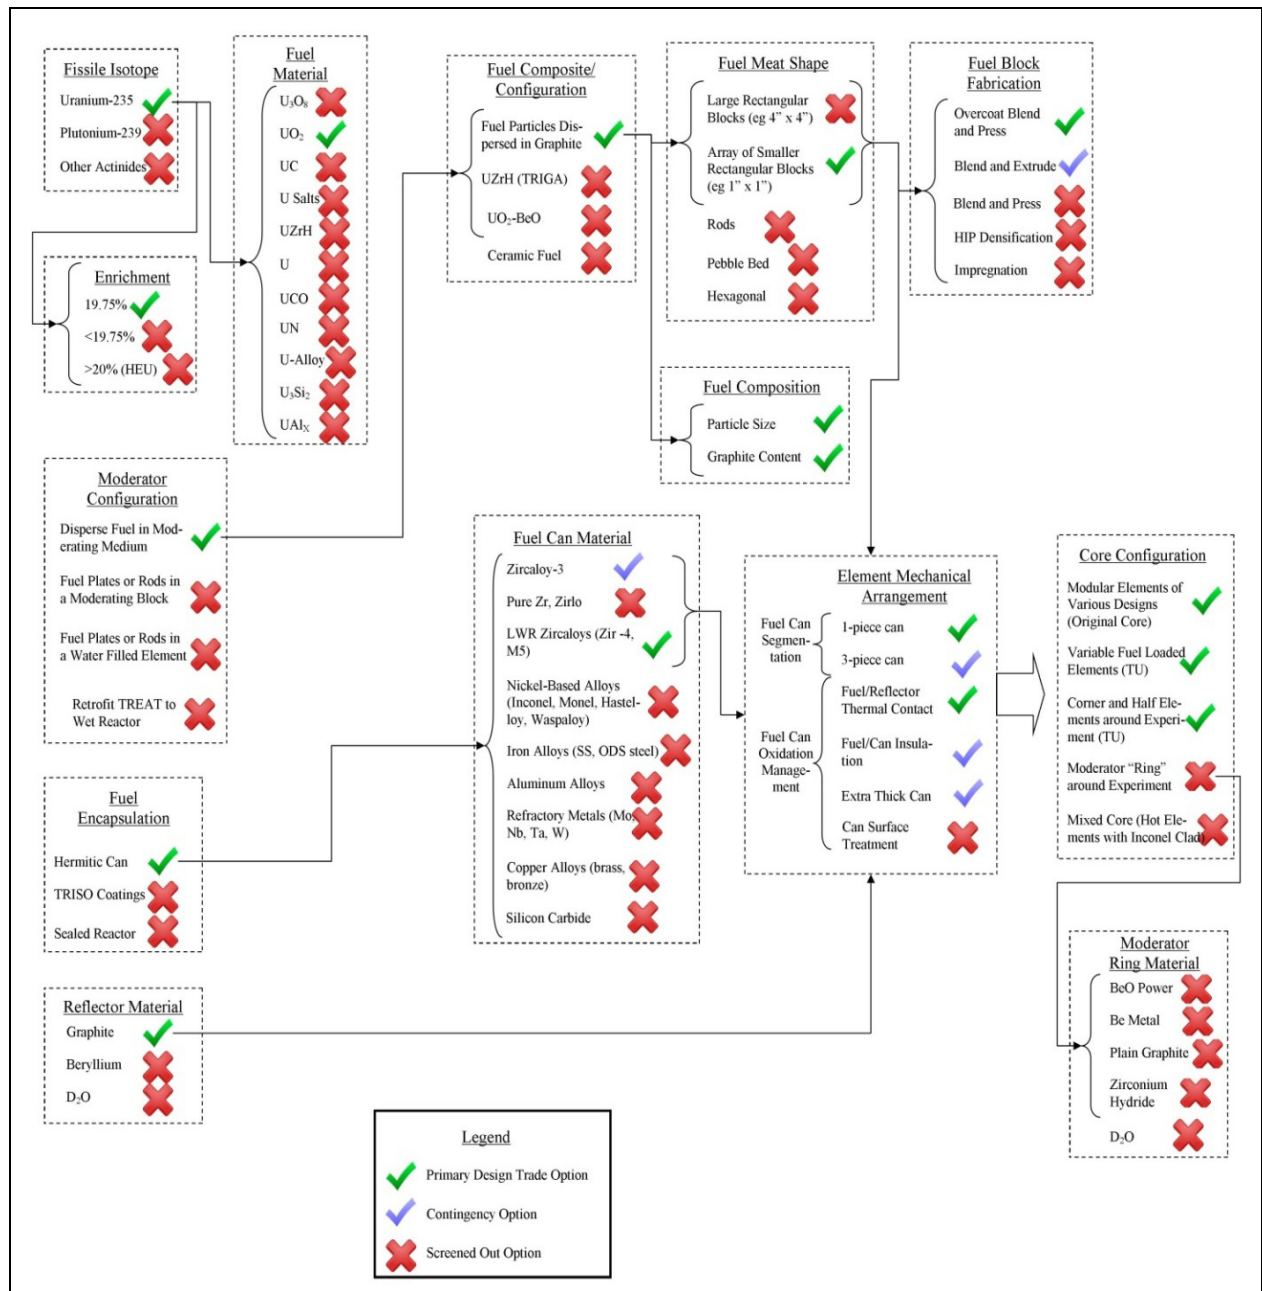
Fissile Isotope
Uranium-235
Plutonium-239
Other Actinides

Enrichment
19.75%
<19.75%
>20% (HEU)

Fuel Material
$U_3O_8$
$UO_2$
UC
U Salts
UZrH
U
UCO
UN
U-Alloy
$U_3Si_2$
$UAl_X$

Moderator Configuration
Disperse Fuel in Moderating Medium
Fuel Plates or Rods in a Moderating Block
Fuel Plates or Rods in a Water Filled Element
Retrofit TREAT to Wet Reactor

Fuel Encapsulation
Hermitic Can
TRISO Coatings
Sealed Reactor

Reflector Material
Graphite
Beryllium
$D_2O$

Fuel Composite/ Configuration
Fuel Particles Dispersed in Graphite
UZrH (TRIGA)
$UO_2$-BeO
Ceramic Fuel

Fuel Meat Shape
Large Rectangular Blocks (eg 4" x 4")
Array of Smaller Rectangular Blocks (eg 1" x 1")
Rods
Pebble Bed
Hexagonal

Fuel Block Fabrication
Overcoat Blend and Press
Blend and Extrude
Blend and Press
HIP Densification
Impregnation

Fuel Composition
Particle Size
Graphite Content

Fuel Can Material
Zircaloy-3
Pure Zr, Zirlo
LWR Zircaloys (Zir -4, M5)
Nickel-Based Alloys (Inconel, Monel, Hastelloy, Waspaloy)
Iron Alloys (SS, ODS steel)
Aluminum Alloys
Refractory Metals (Mo, Nb, Ta, W)
Copper Alloys (brass, bronze)
Silicon Carbide

Element Mechanical Arrangement
Fuel Can Segmentation
1-piece can
3-piece can
Fuel Can Oxidation Management
Fuel/Reflector Thermal Contact
Fuel/Can Insulation
Extra Thick Can
Can Surface Treatment

Core Configuration
Modular Elements of Various Designs (Original Core)
Variable Fuel Loaded Elements (TU)
Corner and Half Elements around Experiment (TU)
Moderator "Ring" around Experiment
Mixed Core (Hot Elements with Inconel Clad)

Moderator Ring Material
BeO Power
Be Metal
Plain Graphite
Zirconium Hydride
$D_2O$

Legend
Primary Design Trade Option
Contingency Option
Screened Out Option